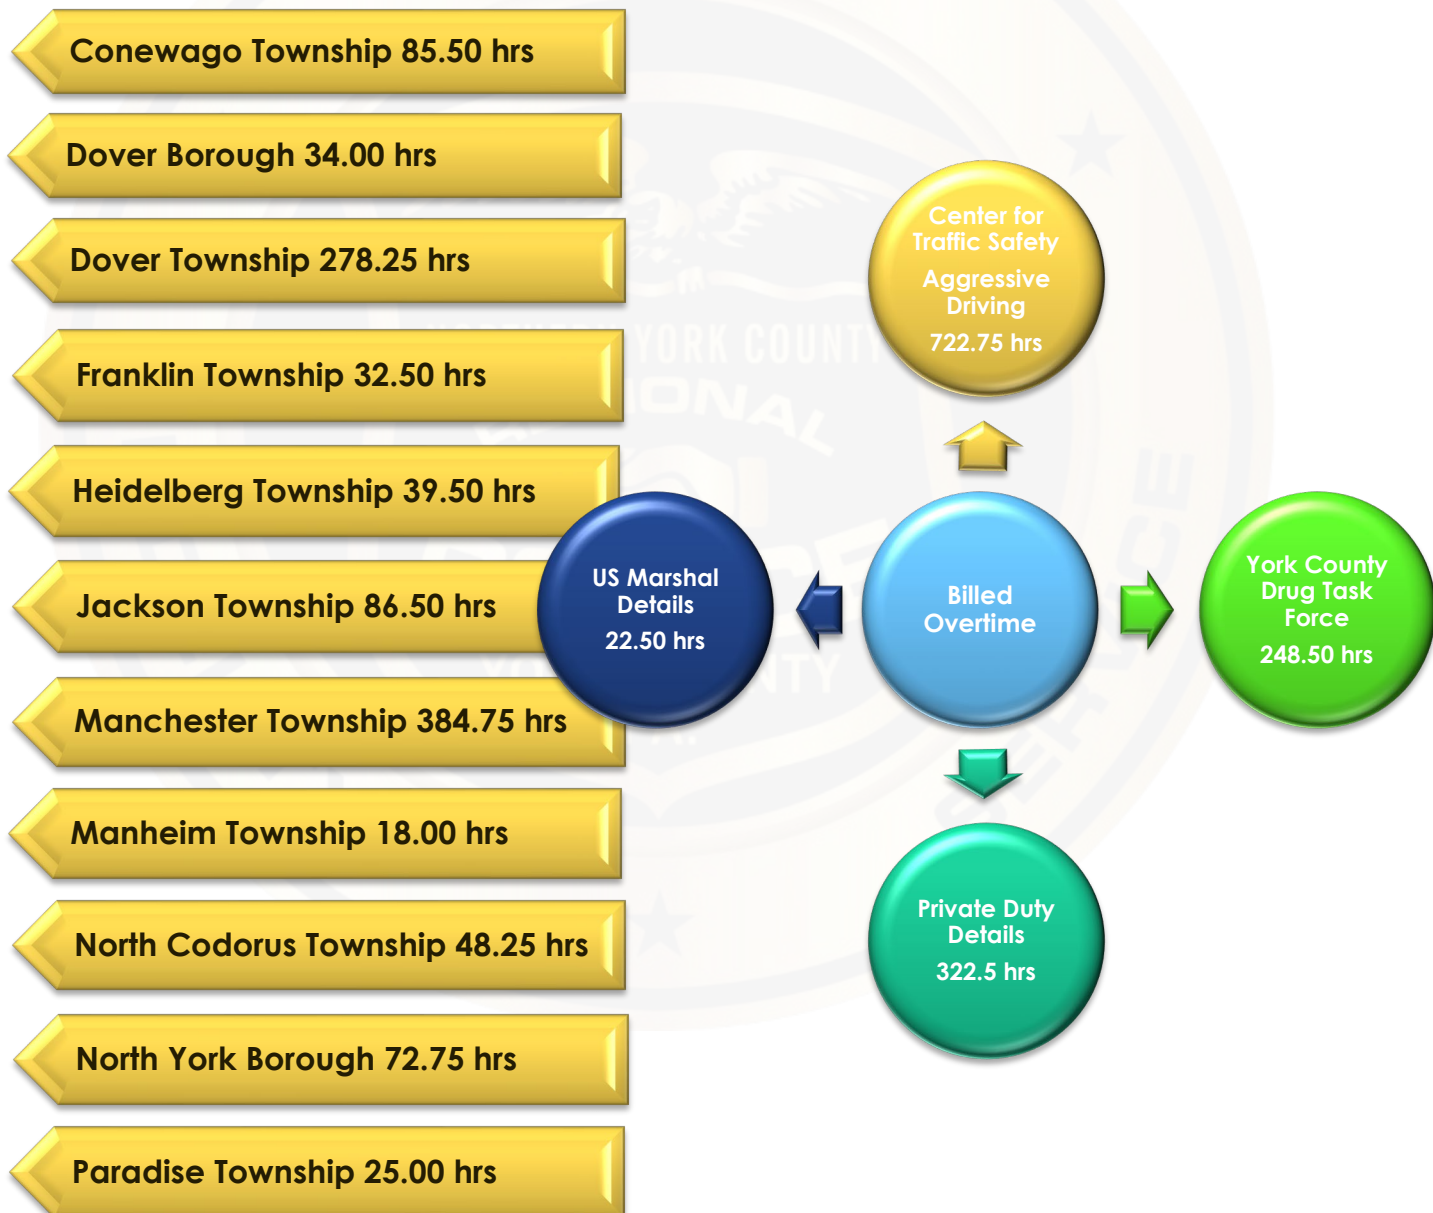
Conewago Township 85.50 hrs

Dover Borough 34.00 hrs

Dover Township 278.25 hrs

Franklin Township 32.50 hrs

Heidelberg Township 39.50 hrs

Jackson Township 86.50 hrs

Manchester Township 384.75 hrs

Manheim Township 18.00 hrs

North Codorus Township 48.25 hrs

North York Borough 72.75 hrs

Paradise Township 25.00 hrs

Center for Traffic Safety
Aggressive Driving
722.75 hrs

US Marshal Details
22.50 hrs

Billed Overtime

York County Drug Task Force
248.50 hrs

Private Duty Details
322.5 hrs